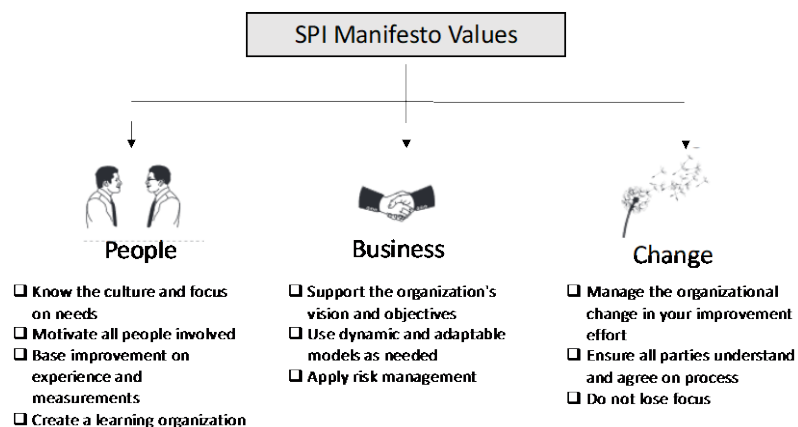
SPI Manifesto Values

People

❑ Know the culture and focus on needs
❑ Motivate all people involved
❑ Base improvement on experience and measurements
❑ Create a learning organization

Business

❑ Support the organization's vision and objectives
❑ Use dynamic and adaptable models as needed
❑ Apply risk management

Change

❑ Manage the organizational change in your improvement effort
❑ Ensure all parties understand and agree on process
❑ Do not lose focus